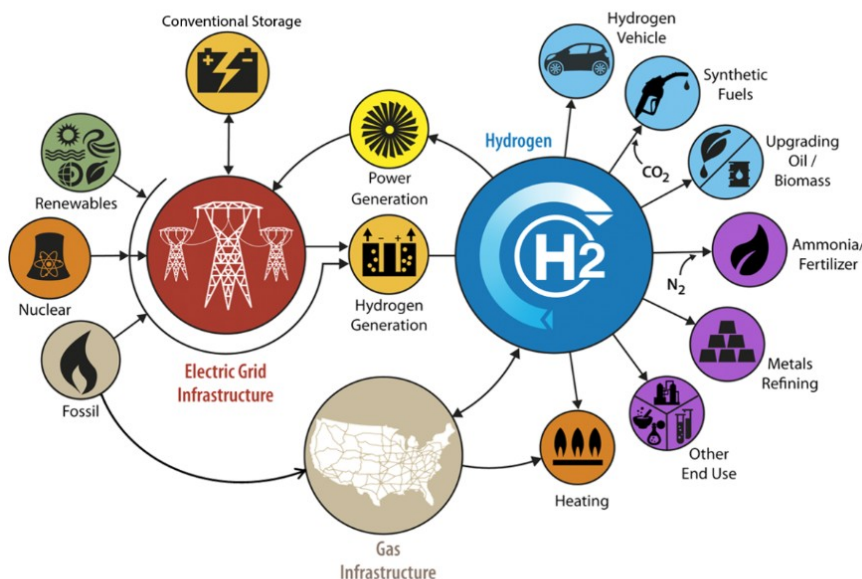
Conventional Storage

Renewables

Nuclear

Fossil

Electric Grid Infrastructure

Power Generation

Hydrogen Generation

Gas Infrastructure

Heating

Hydrogen

H2

Hydrogen Vehicle

Synthetic Fuels

$CO_2$

Upgrading Oil / Biomass

Ammonia/ Fertilizer

$N_2$

Metals Refining

Other End Use